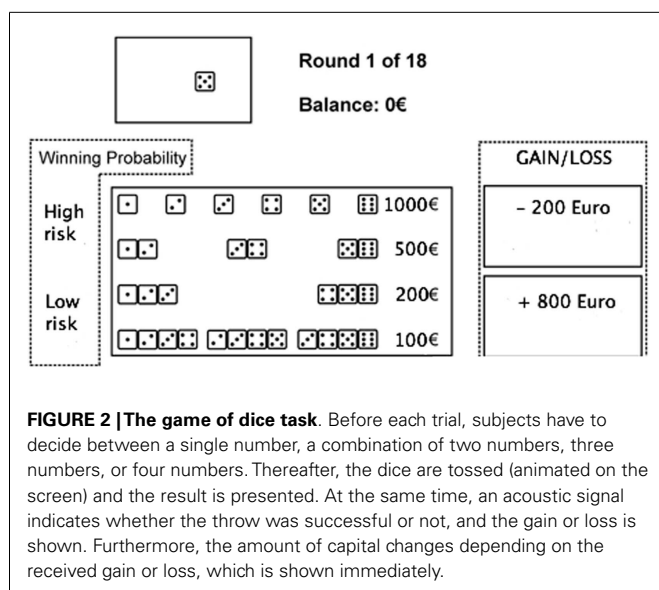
Round 1 of 18

Balance: 0€

Winning Probability

High risk

Low risk

1000€

500€

200€

100€

GAIN/LOSS

– 200 Euro

+ 800 Euro

**FIGURE 2 | The game of dice task**. Before each trial, subjects have to decide between a single number, a combination of two numbers, three numbers, or four numbers. Thereafter, the dice are tossed (animated on the screen) and the result is presented. At the same time, an acoustic signal indicates whether the throw was successful or not, and the gain or loss is shown. Furthermore, the amount of capital changes depending on the received gain or loss, which is shown immediately.